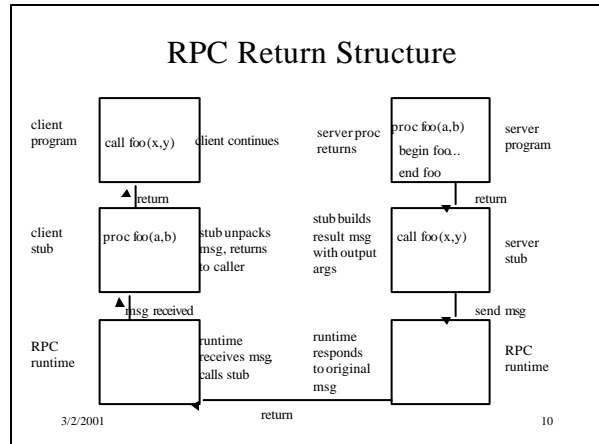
RPC Return Structure

client program

call foo(x,y)

client continues

return

client stub

proc foo(a,b)

stub unpacks msg, returns to caller

msg received

RPC runtime

runtime receives msg, calls stub

server proc returns

proc foo(a,b)
begin foo...
end foo

server program

return

stub builds result msg with output args

call foo(x,y)

server stub

send msg

runtime responds to original msg

RPC runtime

return

3/2/2001

10